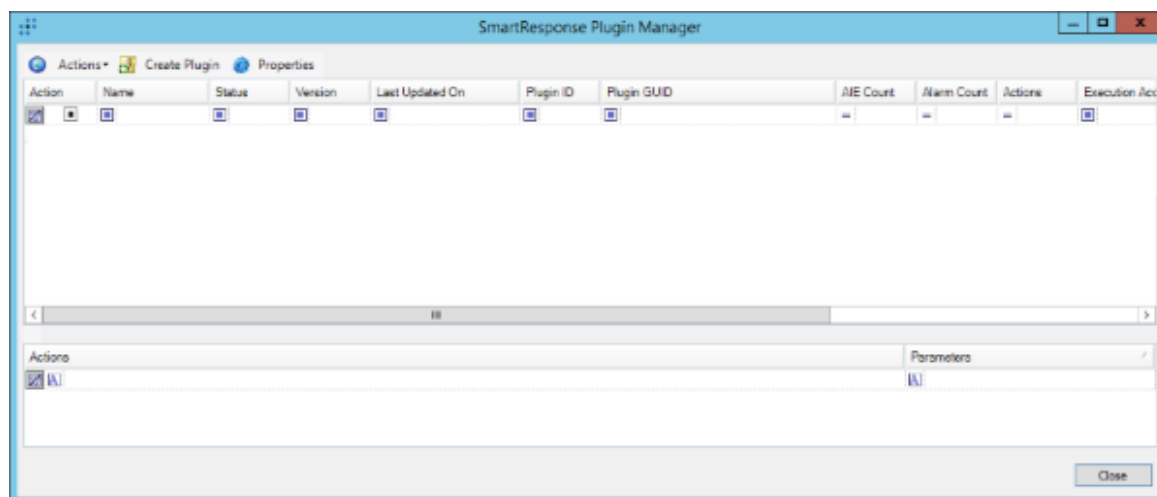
SmartResponse Plugin Manager

Actions▾ Create Plugin Properties

| Action | Name | Status | Version | Last Updated On | Plugin ID | Plugin GUID | AIE Count | Alarm Count | Actions | Execution Acc |
|---|---|---|---|---|---|---|---|---|---|---|
| | | | | | | | = | = | = | |

III

| Actions | Parameters |
|---|---|
| A | A |

Close